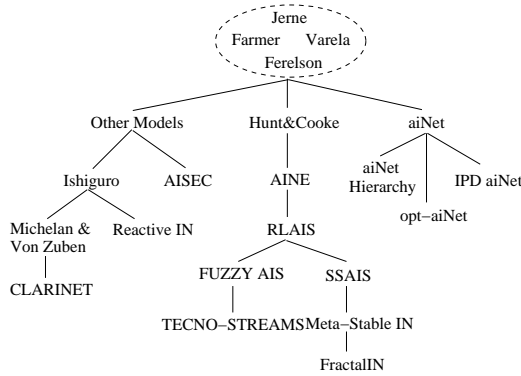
Jerne
Farmer Varela
Ferelson

Other Models
Hunt&Cooke
aiNet

Ishiguro
AISEC
AINE
aiNet Hierarchy
IPD aiNet
opt−aiNet

Michelan & Von Zuben
Reactive IN
RLAIS

CLARINET
FUZZY AIS
SSAIS

TECNO−STREAMS
Meta−Stable IN

FractalIN